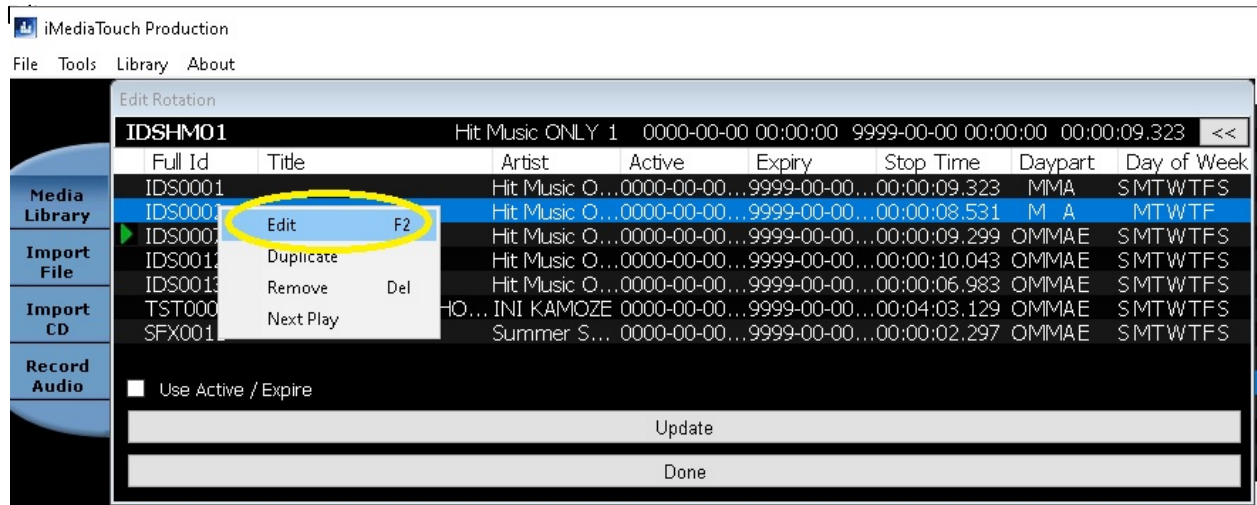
iMediaTouch Production

File Tools Library About

Media Library
Import File
Import CD
Record Audio

Edit Rotation

IDSHM01 Hit Music ONLY 1 0000-00-00 00:00:00 9999-00-00 00:00:00 00:00:09.323 <<

| Full Id | Title | Artist | Active | Expiry | Stop Time | Daypart | Day of Week |
|---|---|---|---|---|---|---|---|
| IDS0001 | | Hit Music O… | 0000-00-00… | 9999-00-00… | 00:00:09.323 | MMA | SMTWTFS |
| IDS0001 | | Hit Music O… | 0000-00-00… | 9999-00-00… | 00:00:08.531 | M A | MTWTF |
| IDS000 | | Hit Music O… | 0000-00-00… | 9999-00-00… | 00:00:09.299 | OMMAE | SMTWTFS |
| IDS001 | | Hit Music O… | 0000-00-00… | 9999-00-00… | 00:00:10.043 | OMMAE | SMTWTFS |
| IDS001 | | Hit Music O… | 0000-00-00… | 9999-00-00… | 00:00:06.983 | OMMAE | SMTWTFS |
| TST000 | HO… | INI KAMOZE | 0000-00-00… | 9999-00-00… | 00:04:03.129 | OMMAE | SMTWTFS |
| SFX001 | | Summer S… | 0000-00-00… | 9999-00-00… | 00:00:02.297 | OMMAE | SMTWTFS |

Edit F2
Duplicate
Remove Del
Next Play

Use Active / Expire

Update

Done